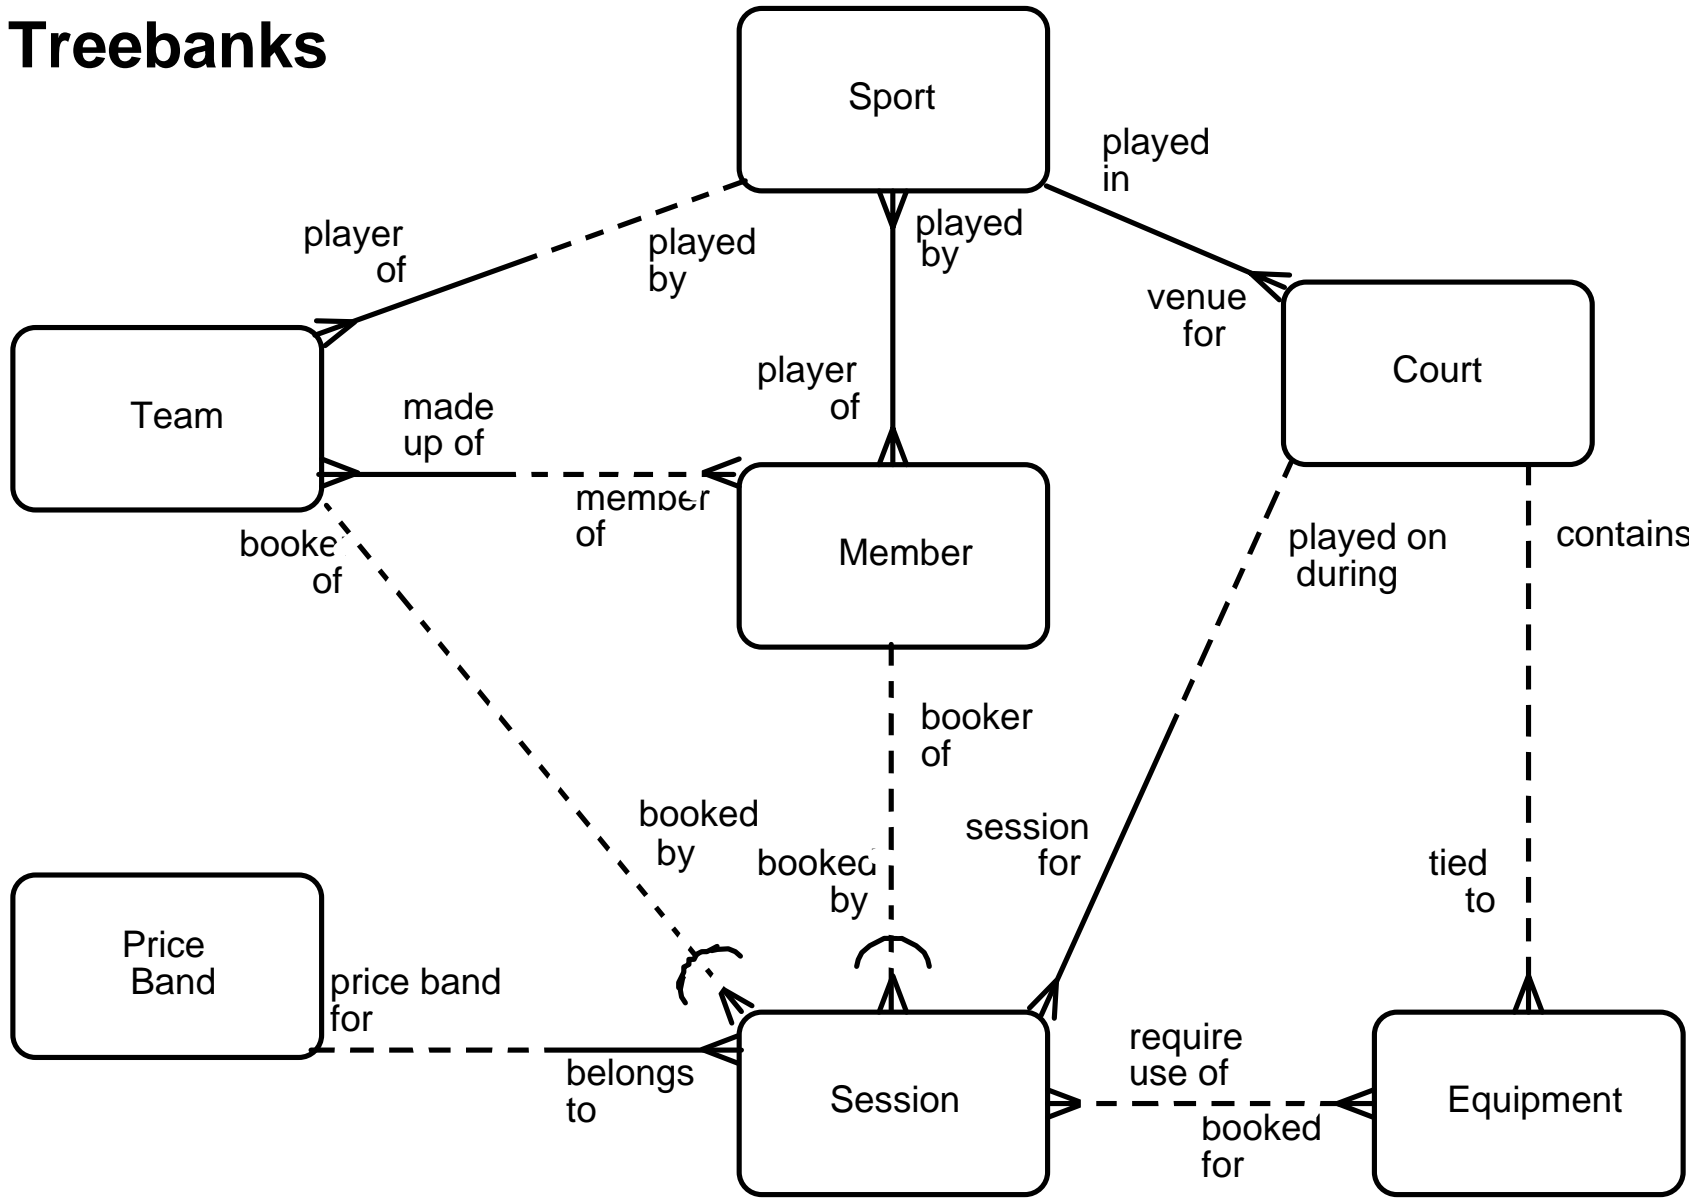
Treebanks

Sport

played in

player of

played by

played by

venue for

Court

Team

made up of

player of

member of

Member

booked of

played on during

contains

booker of

booked by

booked by

session for

tied to

Price Band

price band for

belongs to

Session

require use of

booked for

Equipment